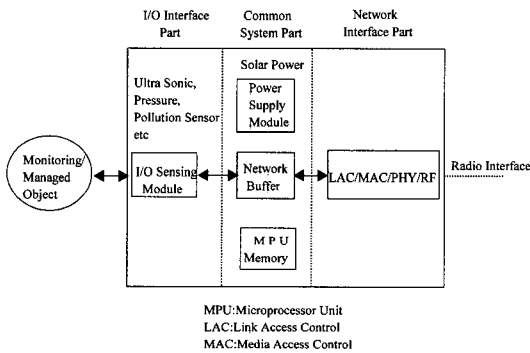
I/O Interface Part

Common System Part

Network Interface Part

Ultra Sonic, Pressure, Pollution Sensor etc

Solar Power

Power Supply Module

Monitoring/ Managed Object

I/O Sensing Module

Network Buffer

LAC/MAC/PHY/RF

Radio Interface

M P U Memory

MPU:Microprocessor Unit
LAC:Link Access Control
MAC:Media Access Control